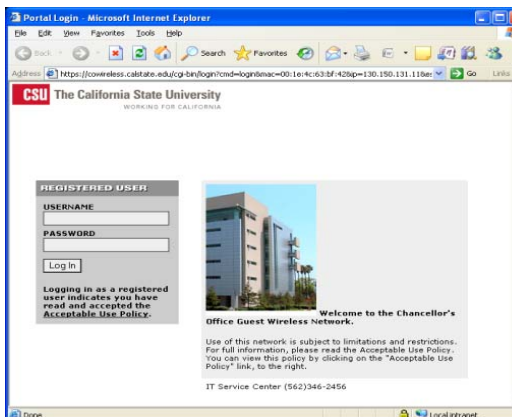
Portal Login - Microsoft Internet Explorer

File Edit View Favorites Tools Help

Back Search Favorites

Address https://cowireless.calstate.edu/cgi-bin/login?cmd=login&mac=00:1e:4c:63:bf:42&ip=130.150.131.118&e: Go Links

CSU The California State University
WORKING FOR CALIFORNIA

REGISTERED USER

USERNAME

PASSWORD

Log In

Logging in as a registered user indicates you have read and accepted the Acceptable Use Policy.

Welcome to the Chancellor's Office Guest Wireless Network.

Use of this network is subject to limitations and restrictions. For full information, please read the Acceptable Use Policy. You can view this policy by clicking on the "Acceptable Use Policy" link, to the right.

IT Service Center (562)346-2456

Done

Local intranet